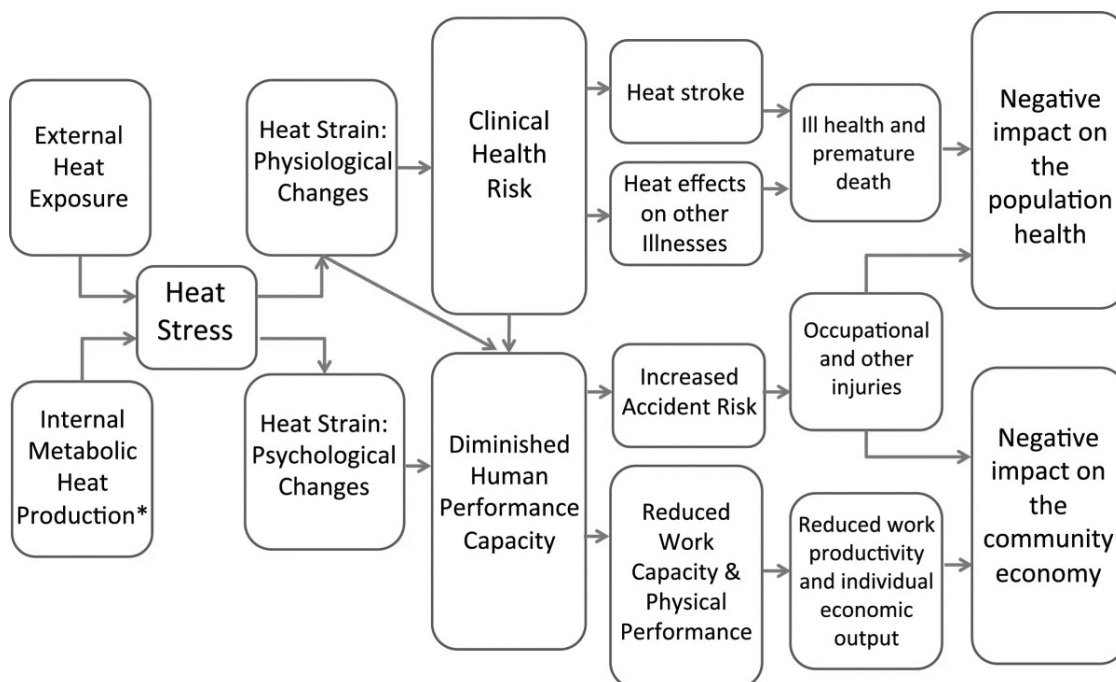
External Heat Exposure

Internal Metabolic Heat Production*

Heat Stress

Heat Strain: Physiological Changes

Heat Strain: Psychological Changes

Clinical Health Risk

Diminished Human Performance Capacity

Heat stroke

Heat effects on other Illnesses

Increased Accident Risk

Reduced Work Capacity & Physical Performance

Ill health and premature death

Occupational and other injuries

Reduced work productivity and individual economic output

Negative impact on the population health

Negative impact on the community economy